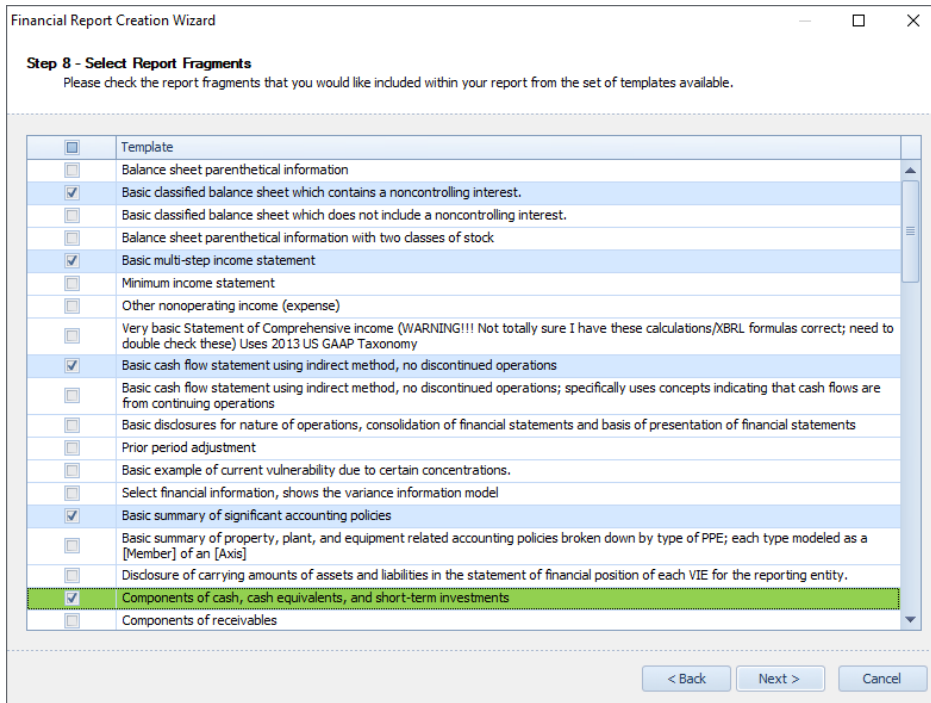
Financial Report Creation Wizard

Step 8 - Select Report Fragments
Please check the report fragments that you would like included within your report from the set of templates available.

| | Template |
|---|---|
| | Balance sheet parenthetical information |
| ✓ | Basic classified balance sheet which contains a noncontrolling interest. |
| | Basic classified balance sheet which does not include a noncontrolling interest. |
| | Balance sheet parenthetical information with two classes of stock |
| ✓ | Basic multi-step income statement |
| | Minimum income statement |
| | Other nonoperating income (expense) |
| | Very basic Statement of Comprehensive income (WARNING!!! Not totally sure I have these calculations/XBRL formulas correct; need to double check these) Uses 2013 US GAAP Taxonomy |
| ✓ | Basic cash flow statement using indirect method, no discontinued operations |
| | Basic cash flow statement using indirect method, no discontinued operations; specifically uses concepts indicating that cash flows are from continuing operations |
| | Basic disclosures for nature of operations, consolidation of financial statements and basis of presentation of financial statements |
| | Prior period adjustment |
| | Basic example of current vulnerability due to certain concentrations. |
| | Select financial information, shows the variance information model |
| ✓ | Basic summary of significant accounting policies |
| | Basic summary of property, plant, and equipment related accounting policies broken down by type of PPE; each type modeled as a [Member] of an [Axis] |
| | Disclosure of carrying amounts of assets and liabilities in the statement of financial position of each VIE for the reporting entity. |
| ✓ | Components of cash, cash equivalents, and short-term investments |
| | Components of receivables |

< Back   Next >   Cancel